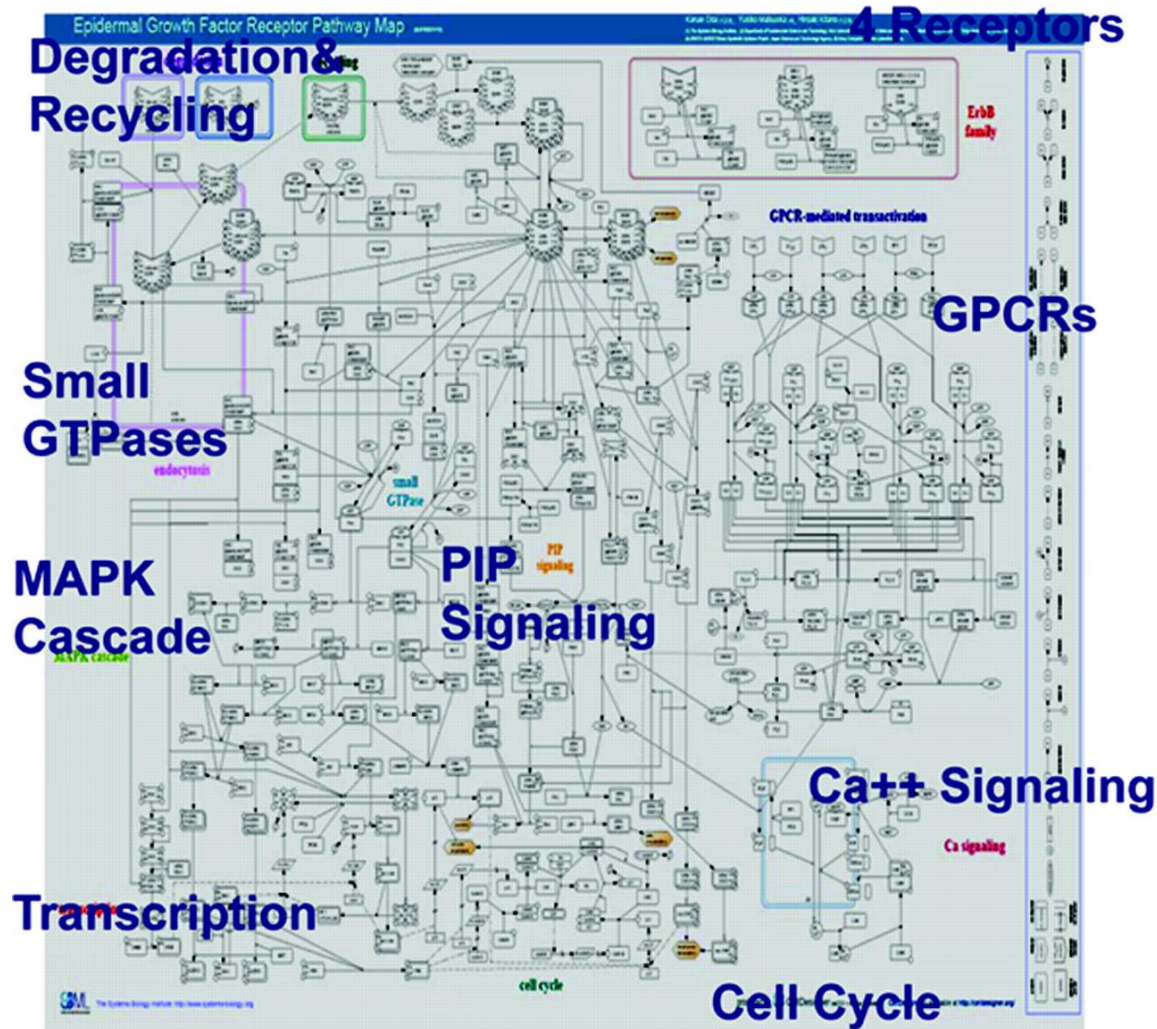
Epidermal Growth Factor Receptor Pathway Map

Kanae Oda, Yukiko Matsuoka, Hiroaki Kitano

4 Receptors

Degradation&
Recycling

ErbB family

GPCR-mediated transactivation

GPCRs

Small
GTPases

endocytosis

small GTPase

PIP signaling

MAPK
Cascade

MAPK cascade

PIP
Signaling

Ca++ Signaling

Ca signaling

Transcription

cell cycle

Cell Cycle

SBML

The Systems Biology Institute http://www.systems-biology.org